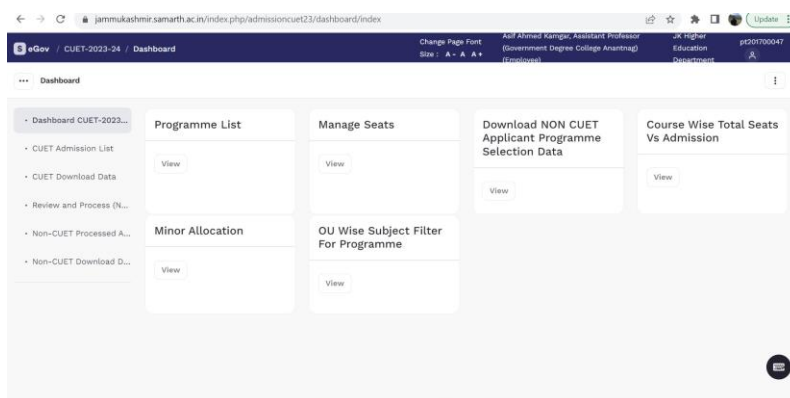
jammukashmir.samarth.ac.in/index.php/admissioncuet23/dashboard/index

Update

eGov / CUET-2023-24 / Dashboard

Change Page Font Size : A- A A+

Asif Ahmed Kamgar, Assistant Professor (Government Degree College Anantnag) (Employee)

JK Higher Education Department

pt201700047

Dashboard

- Dashboard CUET-2023...
- CUET Admission List
- CUET Download Data
- Review and Process (N...
- Non-CUET Processed A...
- Non-CUET Download D...

Programme List

View

Manage Seats

View

Download NON CUET Applicant Programme Selection Data

View

Course Wise Total Seats Vs Admission

View

Minor Allocation

View

OU Wise Subject Filter For Programme

View